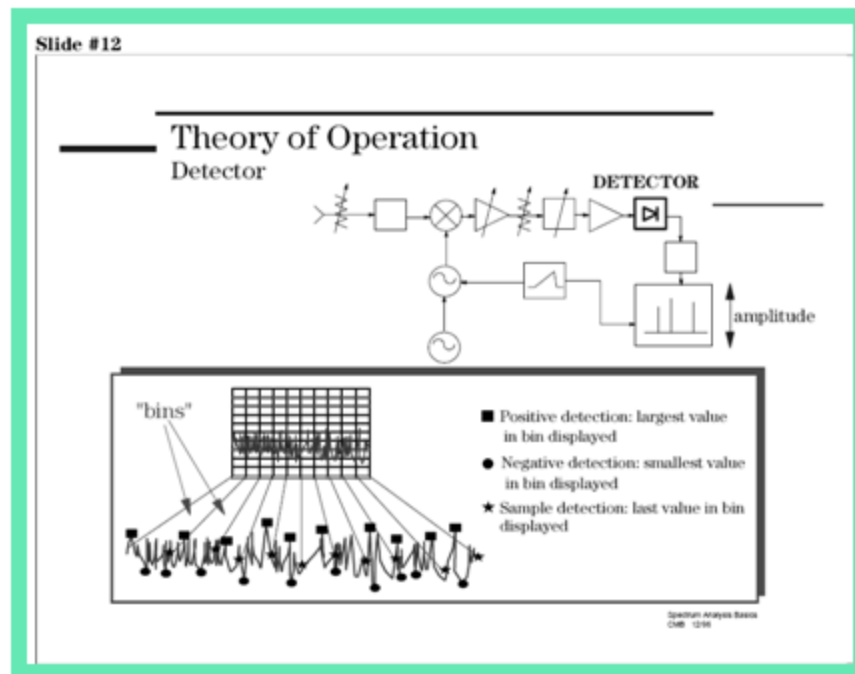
Slide #12

Theory of Operation
Detector

DETECTOR

amplitude

"bins"

■ Positive detection: largest value in bin displayed

● Negative detection: smallest value in bin displayed

★ Sample detection: last value in bin displayed

Spectrum Analysis Basics
CMB 12/96